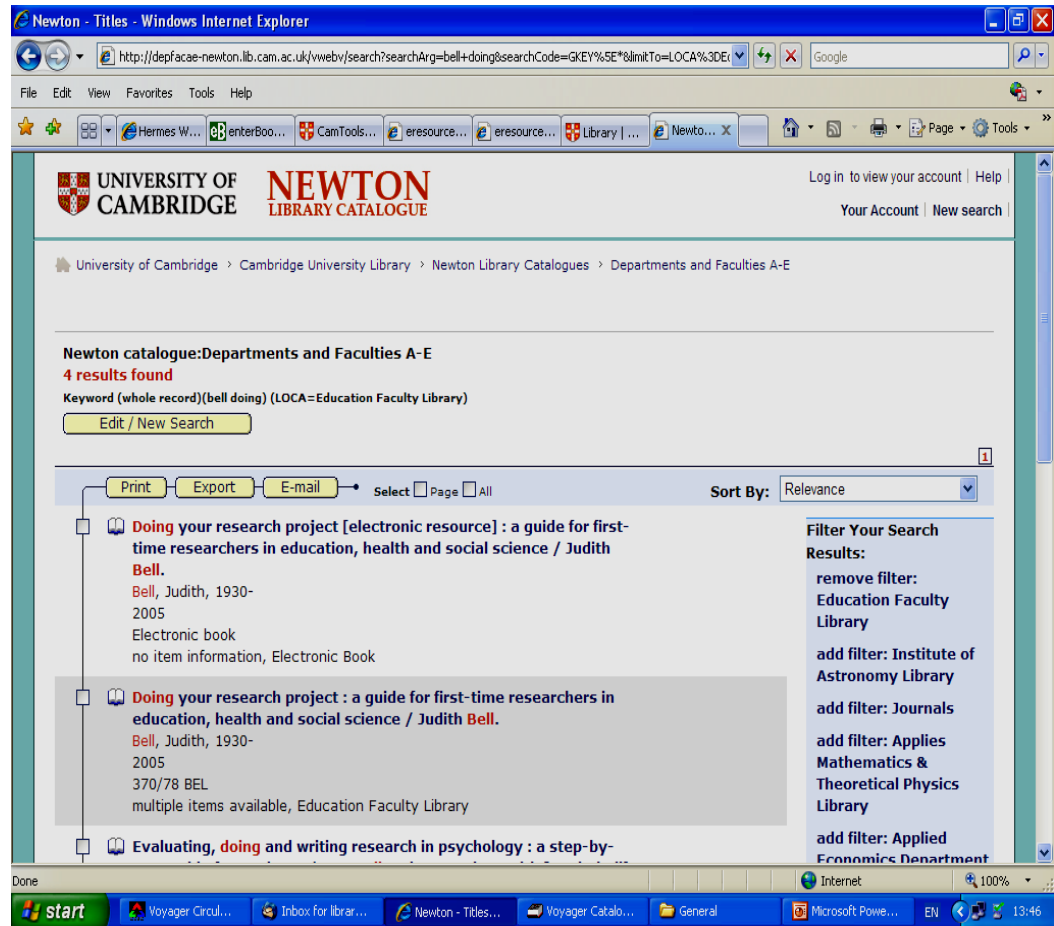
Newton - Titles - Windows Internet Explorer

http://depfacae-newton.lib.cam.ac.uk/vwebv/search?searchArg=bell+doing&searchCode=GKEY%5E*&limitTo=LOCA%3DE(

Google

File Edit View Favorites Tools Help

Hermes W... enterBoo... CamTools... eresource... eresource... Library | ... Newto... X

Page Tools

UNIVERSITY OF CAMBRIDGE

NEWTON LIBRARY CATALOGUE

Log in to view your account | Help |

Your Account | New search |

University of Cambridge › Cambridge University Library › Newton Library Catalogues › Departments and Faculties A-E

Newton catalogue:Departments and Faculties A-E

4 results found

Keyword (whole record)(bell doing) (LOCA=Education Faculty Library)

Edit / New Search

1

Print Export E-mail Select Page All

Sort By: Relevance

Doing your research project [electronic resource] : a guide for first-time researchers in education, health and social science / Judith Bell.
Bell, Judith, 1930-
2005
Electronic book
no item information, Electronic Book

Doing your research project : a guide for first-time researchers in education, health and social science / Judith Bell.
Bell, Judith, 1930-
2005
370/78 BEL
multiple items available, Education Faculty Library

Evaluating, doing and writing research in psychology : a step-by-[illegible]

Filter Your Search Results:

remove filter: Education Faculty Library

add filter: Institute of Astronomy Library

add filter: Journals

add filter: Applies Mathematics & Theoretical Physics Library

add filter: Applied Economics Department

Done

Internet

100%

start Voyager Circul... Inbox for librar... Newton - Titles... Voyager Catalo... General Microsoft Powe... EN 13:46